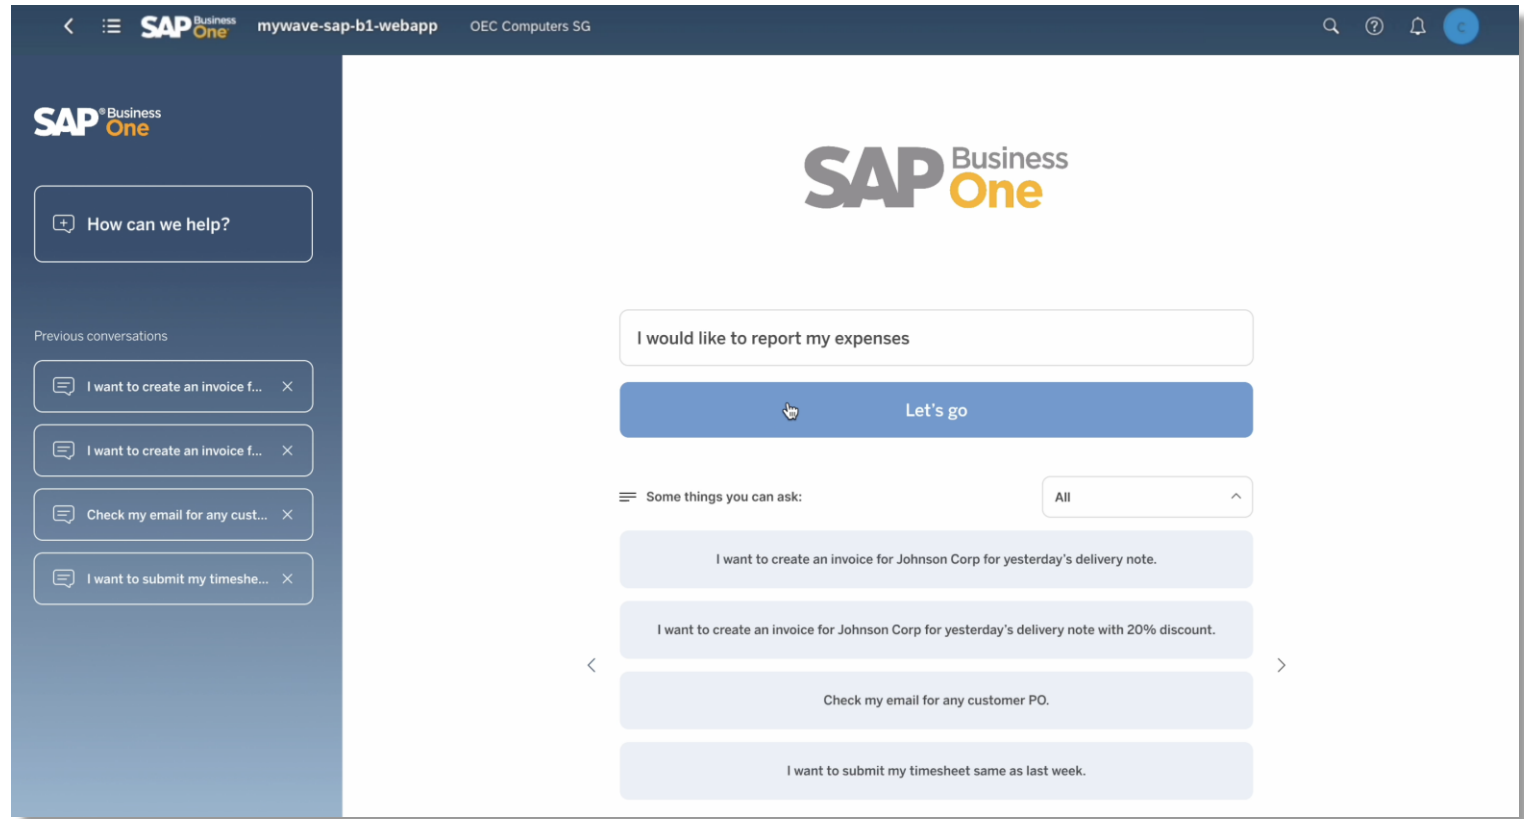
SAP Business One mywave-sap-b1-webapp OEC Computers SG

C

SAP Business One

How can we help?

Previous conversations

I want to create an invoice f...

I want to create an invoice f...

Check my email for any cust...

I want to submit my timeshe...

SAP Business One

I would like to report my expenses

Let's go

Some things you can ask:

All

I want to create an invoice for Johnson Corp for yesterday's delivery note.

I want to create an invoice for Johnson Corp for yesterday's delivery note with 20% discount.

Check my email for any customer PO.

I want to submit my timesheet same as last week.